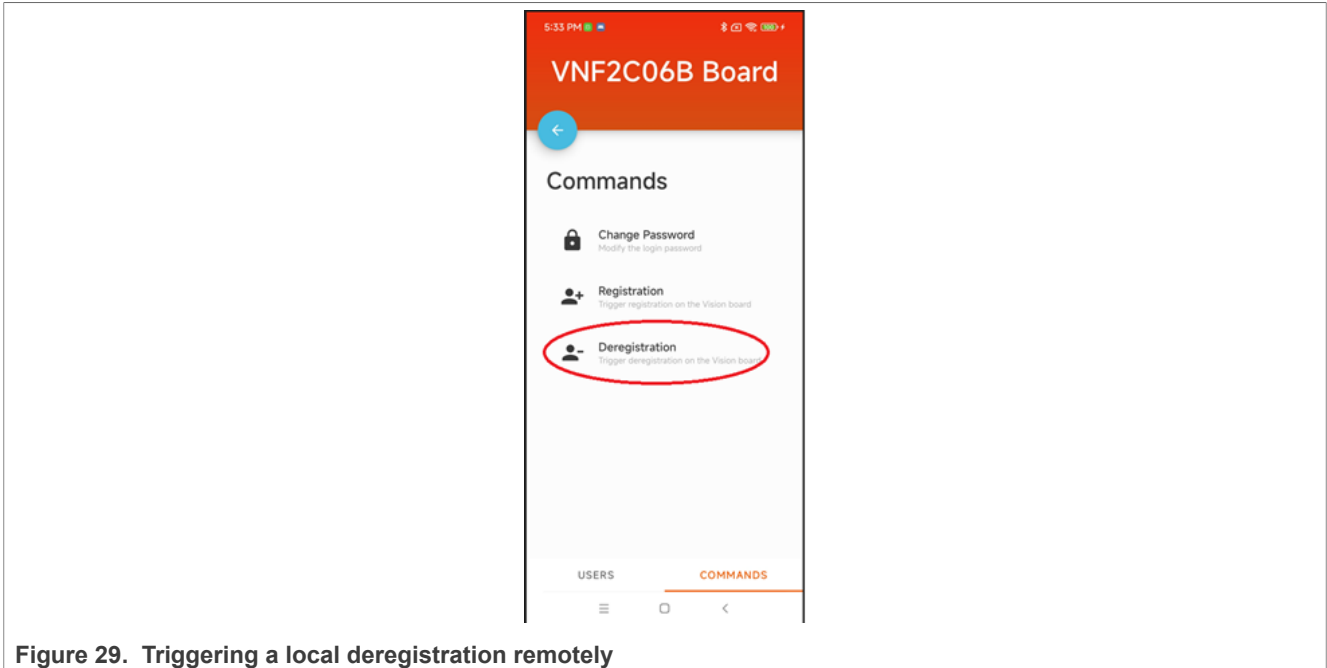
5:33 PM

VNF2C06B Board

Commands

Change Password
Modify the login password

Registration
Trigger registration on the Vision board

Deregistration
Trigger deregistration on the Vision board

USERS

COMMANDS

Figure 29. Triggering a local deregistration remotely